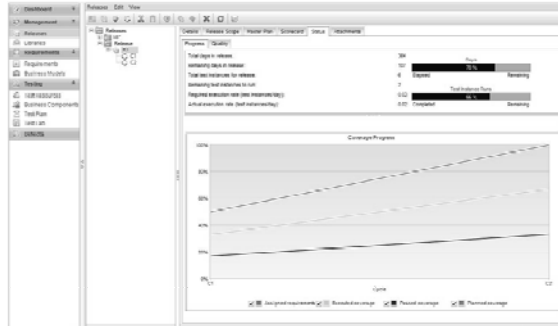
Dashboard
Management
Releases
Libraries
Requirements
Requirements
Business Models
Testing
Business Components
Test Plan
Test Lab
Defects

Releases Edit View

Releases

Details Release Scope Master Plan Scorecard Status Attachments

Progress Quality

Total days in release: 304
Remaining days in release: 157
Total test instances for release: 6
Remaining test instances to run: 3
Required execution rate (test instances/day): 0.02
Actual execution rate (test instances/day): 0.03

Days
Elapsed 78% Remaining
Test Instance Runs
Completed 50% Remaining

Coverage Progress

100%
80%
60%
40%
20%
0%

Cycle

Assigned requirements Executed coverage Passed coverage Planned coverage